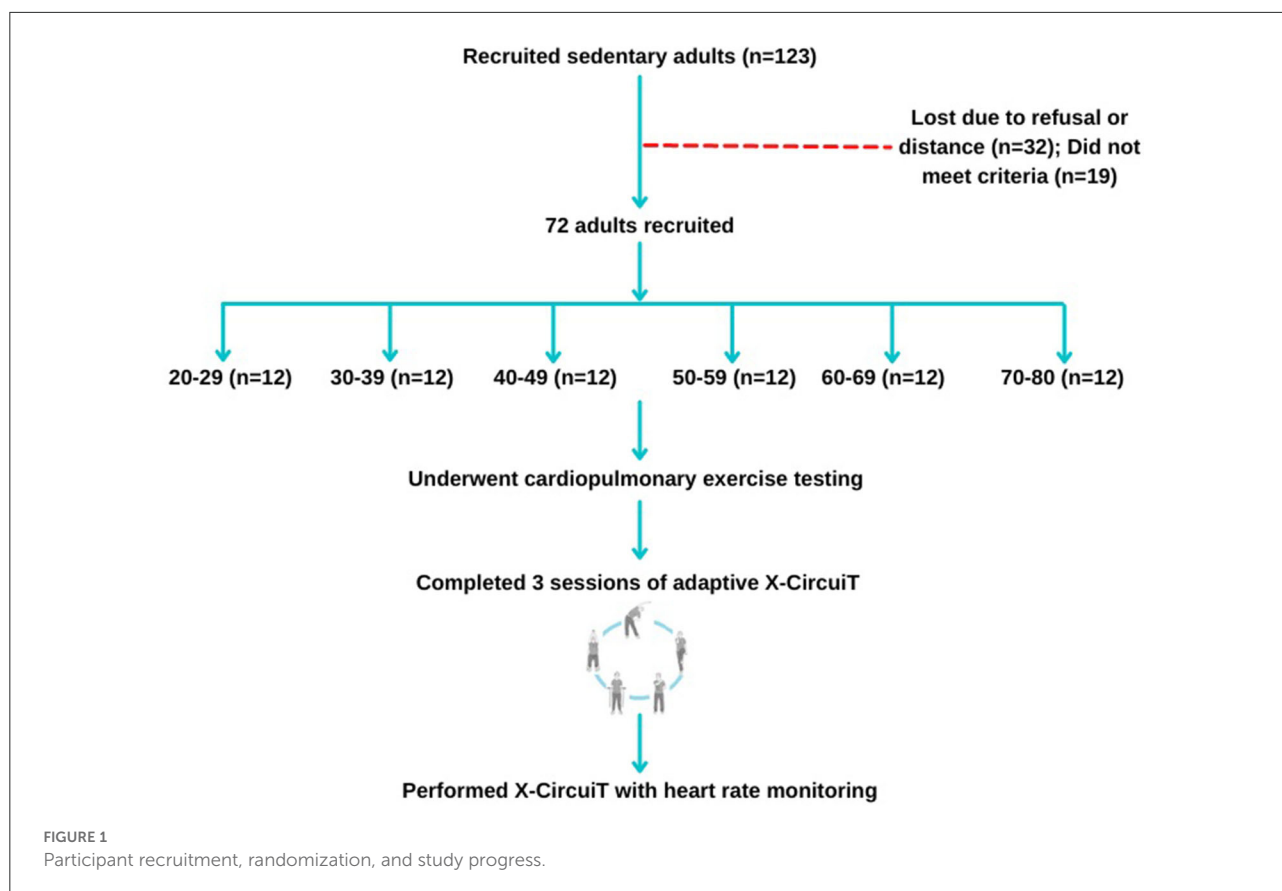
Recruited sedentary adults (n=123)

Lost due to refusal or distance (n=32); Did not meet criteria (n=19)

72 adults recruited

20-29 (n=12)

30-39 (n=12)

40-49 (n=12)

50-59 (n=12)

60-69 (n=12)

70-80 (n=12)

Underwent cardiopulmonary exercise testing

Completed 3 sessions of adaptive X-CircuiT

Performed X-CircuiT with heart rate monitoring

FIGURE 1
Participant recruitment, randomization, and study progress.